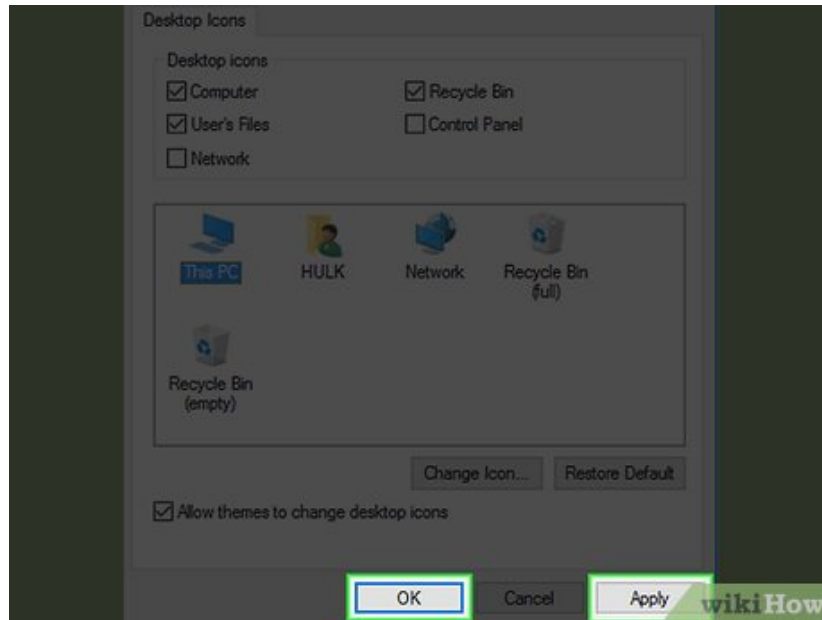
Desktop Icons

Desktop icons

☑ Computer
☑ Recycle Bin
☑ User's Files
☐ Control Panel
☐ Network

This PC
HULK
Network
Recycle Bin (full)
Recycle Bin (empty)

Change Icon...
Restore Default

☑ Allow themes to change desktop icons

OK
Cancel
Apply

wikiHow